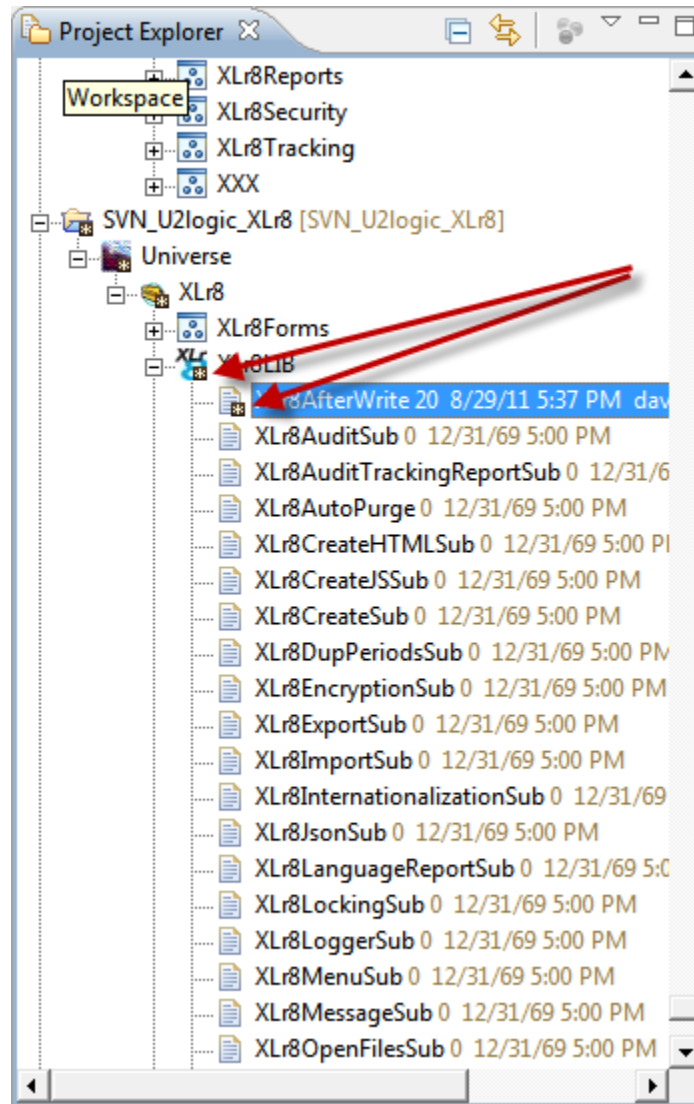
Project Explorer

XLr8Reports
Workspace
XLr8Security
XLr8Tracking
XXX
SVN_U2logic_XLr8 [SVN_U2logic_XLr8]
Universe
XLr8
XLr8Forms
XL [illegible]8LIB
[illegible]8AfterWrite 20 8/29/11 5:37 PM dav
XLr8AuditSub 0 12/31/69 5:00 PM
XLr8AuditTrackingReportSub 0 12/31/6
XLr8AutoPurge 0 12/31/69 5:00 PM
XLr8CreateHTMLSub 0 12/31/69 5:00 P
XLr8CreateJSSub 0 12/31/69 5:00 PM
XLr8CreateSub 0 12/31/69 5:00 PM
XLr8DupPeriodsSub 0 12/31/69 5:00 PM
XLr8EncryptionSub 0 12/31/69 5:00 PM
XLr8ExportSub 0 12/31/69 5:00 PM
XLr8ImportSub 0 12/31/69 5:00 PM
XLr8InternationalizationSub 0 12/31/69
XLr8JsonSub 0 12/31/69 5:00 PM
XLr8LanguageReportSub 0 12/31/69 5:0
XLr8LockingSub 0 12/31/69 5:00 PM
XLr8LoggerSub 0 12/31/69 5:00 PM
XLr8MenuSub 0 12/31/69 5:00 PM
XLr8MessageSub 0 12/31/69 5:00 PM
XLr8OpenFilesSub 0 12/31/69 5:00 PM